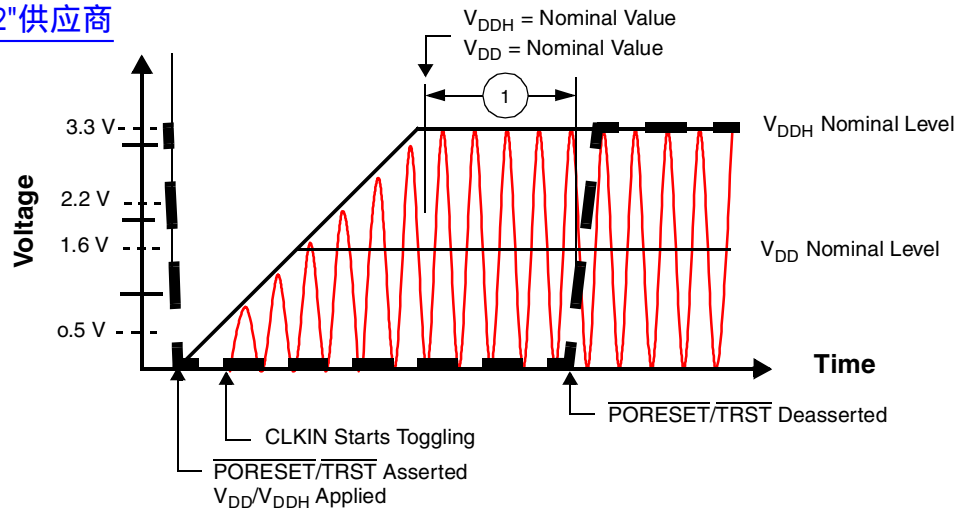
2"供应商

$V_{DDH}$ = Nominal Value
$V_{DD}$ = Nominal Value

1

3.3 V

2.2 V

1.6 V

0.5 V

Voltage

$V_{DDH}$ Nominal Level

$V_{DD}$ Nominal Level

Time

$\overline{\text{PORESET}}/\overline{\text{TRST}}$ Deasserted

CLKIN Starts Toggling

$\overline{\text{PORESET}}/\overline{\text{TRST}}$ Asserted
$V_{DD}/V_{DDH}$ Applied